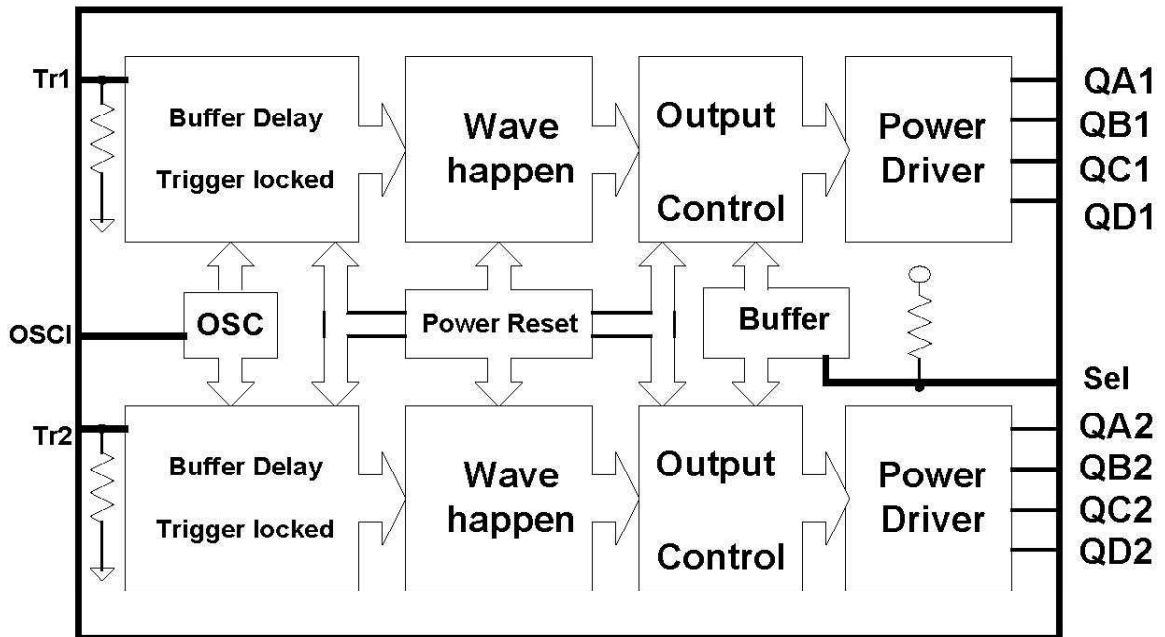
Tr1

Buffer Delay

Trigger locked

Wave happen

Output

Control

Power Driver

QA1

QB1

QC1

QD1

OSCI

OSC

Power Reset

Buffer

Sel

Tr2

Buffer Delay

Trigger locked

Wave happen

Output

Control

Power Driver

QA2

QB2

QC2

QD2